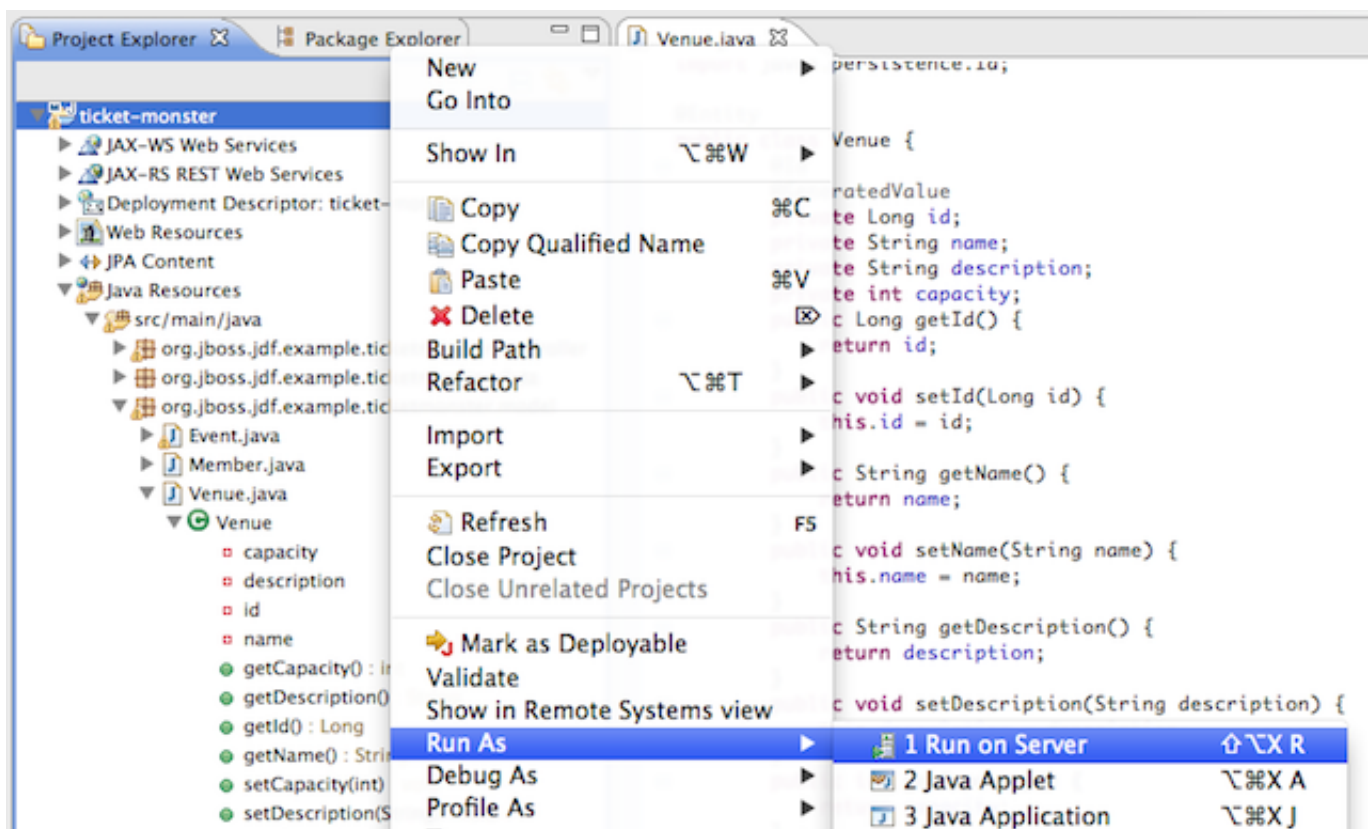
Project Explorer
Package Explorer
Venue.java

ticket-monster
JAX-WS Web Services
JAX-RS REST Web Services
Deployment Descriptor: ticket-
Web Resources
JPA Content
Java Resources
src/main/java
org.jboss.jdf.example.tic
org.jboss.jdf.example.tic
org.jboss.jdf.example.tic
Event.java
Member.java
Venue.java
Venue
capacity
description
id
name
getCapacity() : in
getDescription()
getId() : Long
getName() : Stri
setCapacity(int)
setDescription(S

New
Go Into
Show In ⌥⌘W
Copy ⌘C
Copy Qualified Name
Paste ⌘V
Delete
Build Path
Refactor ⌥⌘T
Import
Export
Refresh F5
Close Project
Close Unrelated Projects
Mark as Deployable
Validate
Show in Remote Systems view
Run As
Debug As
Profile As

1 Run on Server ⇧⌥X R
2 Java Applet ⌥⌘X A
3 Java Application ⌥⌘X J

persistence.id;
Venue {
ratedValue
te Long id;
te String name;
te String description;
te int capacity;
c Long getId() {
eturn id;
c void setId(Long id) {
his.id = id;
c String getName() {
eturn name;
c void setName(String name) {
his.name = name;
c String getDescription() {
eturn description;
c void setDescription(String description) {